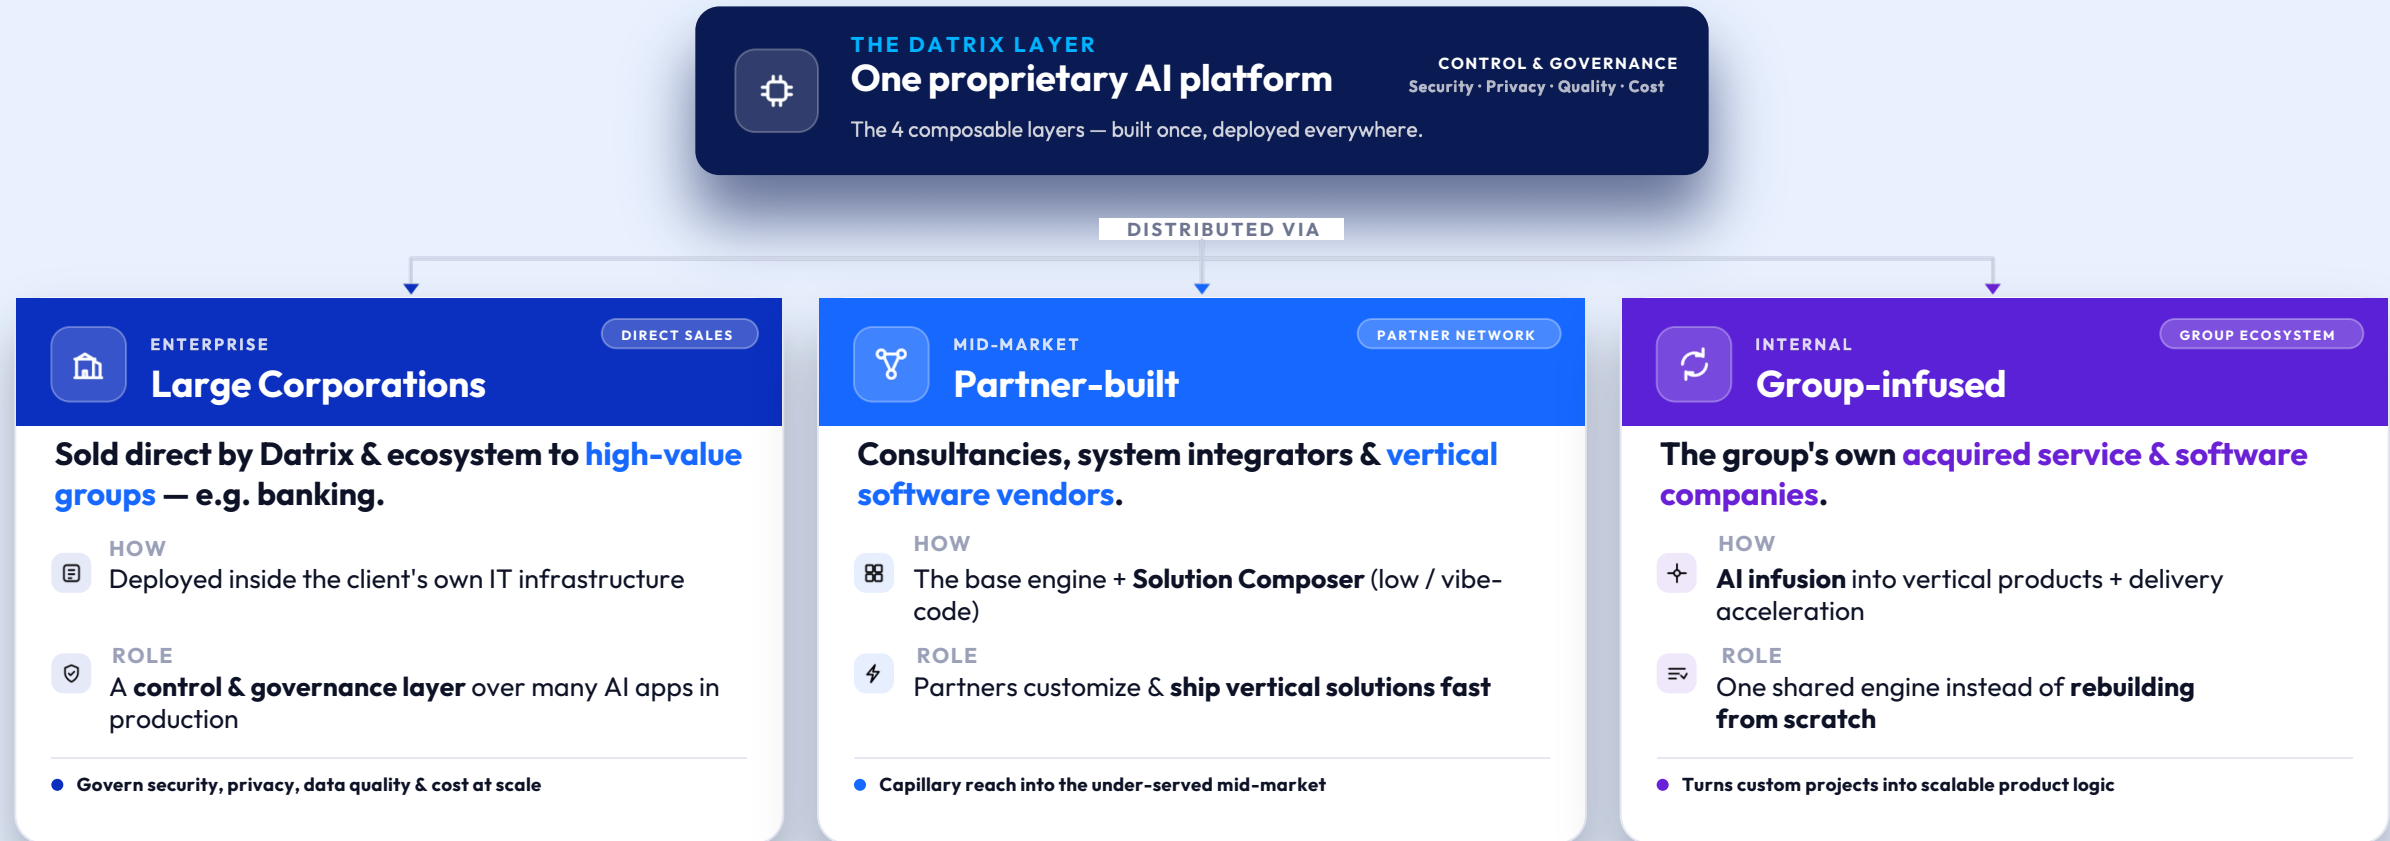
THE DATRIX LAYER
One proprietary AI platform

CONTROL & GOVERNANCE
Security · Privacy · Quality · Cost

The 4 composable layers — built once, deployed everywhere.

DISTRIBUTED VIA

ENTERPRISE
Large Corporations
DIRECT SALES

Sold direct by Datrix & ecosystem to high-value groups — e.g. banking.

HOW
Deployed inside the client's own IT infrastructure

ROLE
A control & governance layer over many AI apps in production

Govern security, privacy, data quality & cost at scale

MID-MARKET
Partner-built
PARTNER NETWORK

Consultancies, system integrators & vertical software vendors.

HOW
The base engine + Solution Composer (low / vibe-code)

ROLE
Partners customize & ship vertical solutions fast

Capillary reach into the under-served mid-market

INTERNAL
Group-infused
GROUP ECOSYSTEM

The group's own acquired service & software companies.

HOW
AI infusion into vertical products + delivery acceleration

ROLE
One shared engine instead of rebuilding from scratch

Turns custom projects into scalable product logic